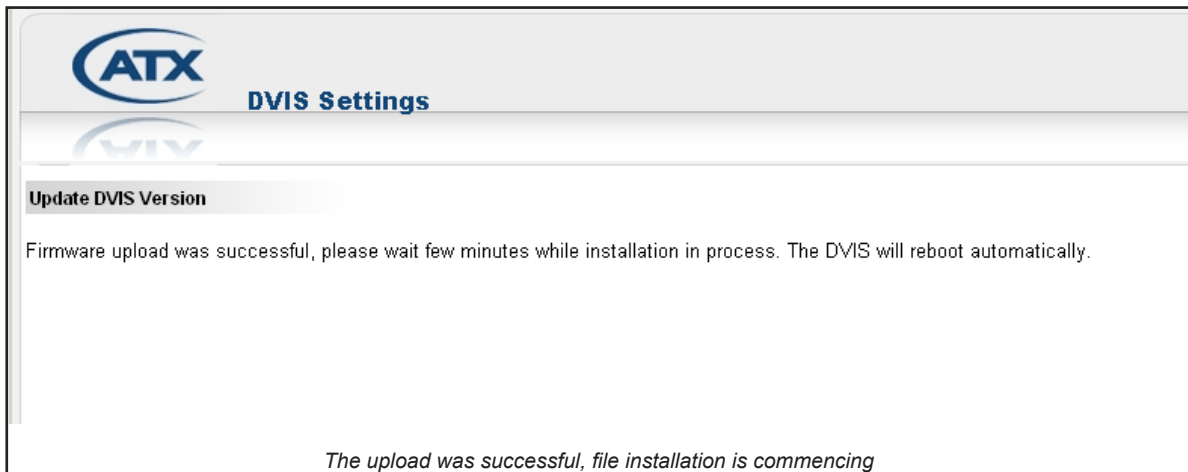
ATX

DVIS Settings

Update DVIS Version

Firmware upload was successful, please wait few minutes while installation in process. The DVIS will reboot automatically.

The upload was successful, file installation is commencing